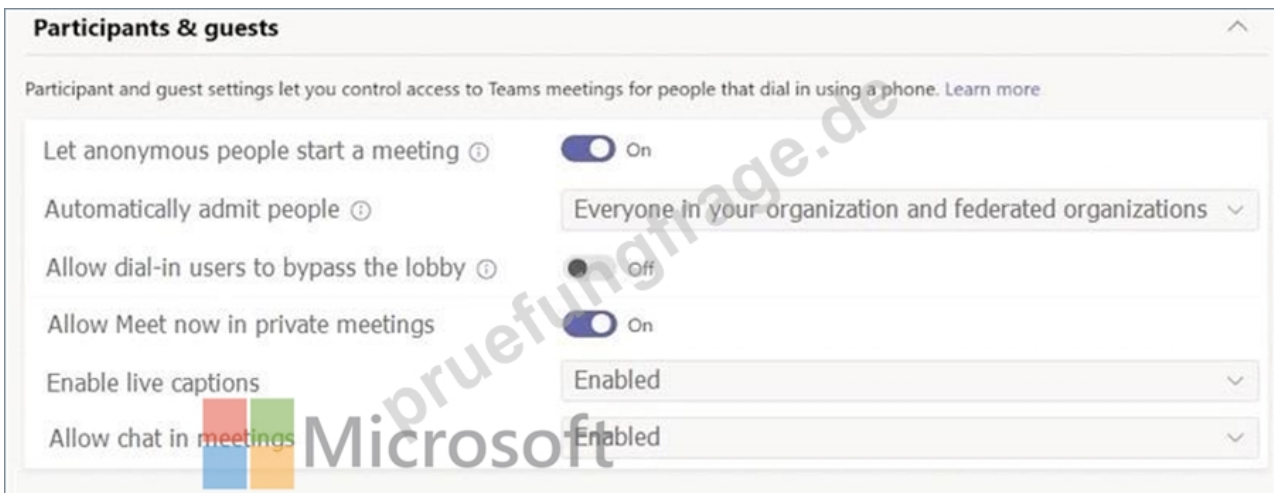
Participants & guests

Participant and guest settings let you control access to Teams meetings for people that dial in using a phone. Learn more

Let anonymous people start a meeting ⓘ On

Automatically admit people ⓘ Everyone in your organization and federated organizations

Allow dial-in users to bypass the lobby ⓘ Off

Allow Meet now in private meetings On

Enable live captions Enabled

Allow chat in meetings Enabled

pruefungfrage.de

Microsoft